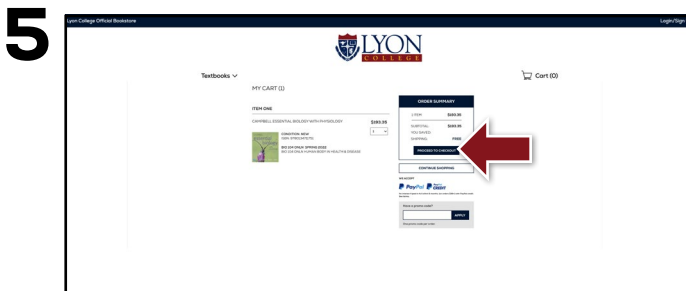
5

Lyon College Official Bookstore

Login/Sign

LYON
COLLEGE

Textbooks

Cart (0)

MY CART (1)

ITEM ONE

CAMPBELL ESSENTIAL BIOLOGY WITH PHYSIOLOGY

$193.35

1

CONDITION: NEW
ISBN: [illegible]

BIO 104 ONLY: SPRING 2022
BIO 104 ONLY: HUMAN BODY IN HEALTH & DISEASE

ORDER SUMMARY

1 ITEM $193.35

SUBTOTAL $193.35
YOU SAVED
SHIPPING FREE

PROCEED TO CHECKOUT

CONTINUE SHOPPING

WE ACCEPT

PayPal PayPal CREDIT

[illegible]

Have a promo code?

APPLY

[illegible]